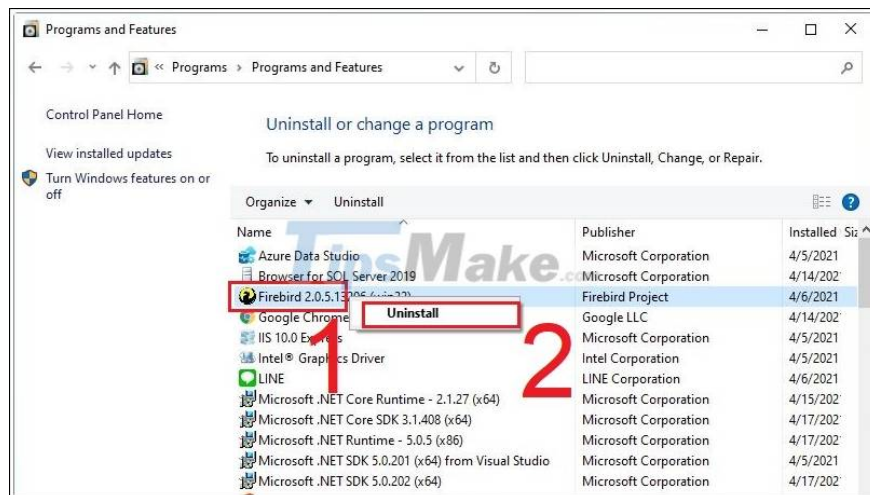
Programs and Features

« Programs › Programs and Features

Control Panel Home

View installed updates

Turn Windows features on or off

Uninstall or change a program

To uninstall a program, select it from the list and then click Uninstall, Change, or Repair.

Organize ▾ Uninstall

| Name | Publisher | Installed | Si |
|---|---|---|---|
| Azure Data Studio | Microsoft Corporation | 4/5/2021 | |
| Browser for SQL Server 2019 | Microsoft Corporation | 4/14/202 | |
| Firebird 2.0.5.13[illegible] | Firebird Project | 4/6/2021 | |
| Google Chrome | Google LLC | 4/14/202 | |
| IIS 10.0 Express | Microsoft Corporation | 4/5/2021 | |
| Intel® Graphics Driver | Intel Corporation | 4/5/2021 | |
| LINE | LINE Corporation | 4/6/2021 | |
| Microsoft .NET Core Runtime - 2.1.27 (x64) | Microsoft Corporation | 4/15/202 | |
| Microsoft .NET Core SDK 3.1.408 (x64) | Microsoft Corporation | 4/17/202 | |
| Microsoft .NET Runtime - 5.0.5 (x86) | Microsoft Corporation | 4/17/202 | |
| Microsoft .NET SDK 5.0.201 (x64) from Visual Studio | Microsoft Corporation | 4/5/2021 | |
| Microsoft .NET SDK 5.0.202 (x64) | Microsoft Corporation | 4/17/202 | |

Uninstall

1

2

TipsMake.com